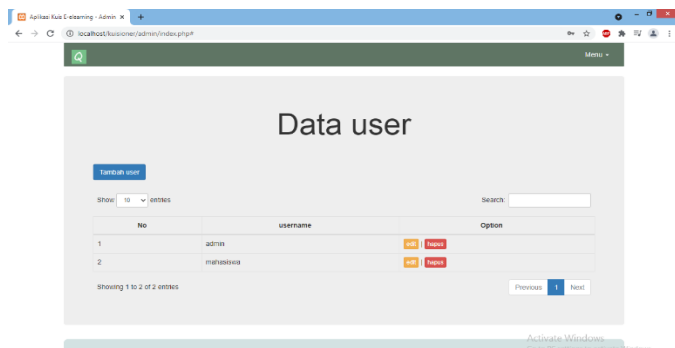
Aplikasi Kuis E-elearning - Admin ×
localhost/kuisioner/admin/index.php#

Menu

Data user

Tambah user

Show 10 entries

Search:

| No | username | Option |
|---|---|---|
| 1 | admin | edit \| hapus |
| 2 | mahasiswa | edit \| hapus |

Showing 1 to 2 of 2 entries

Previous 1 Next

Activate Windows